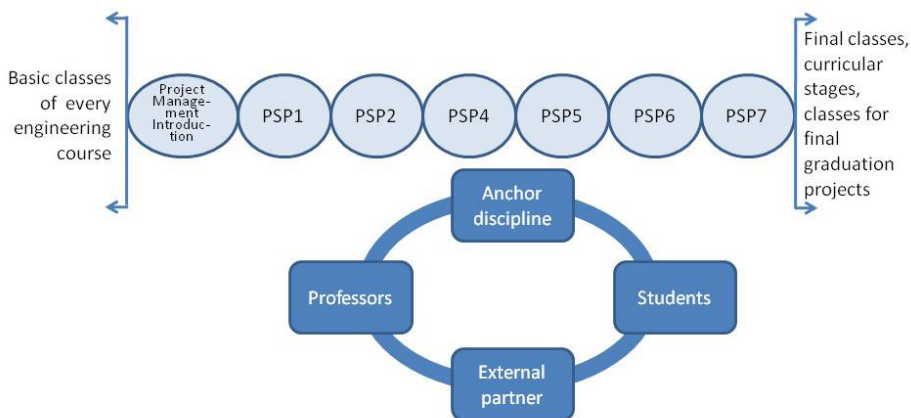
Basic classes of every engineering course

Project Management Introduction

PSP1

PSP2

PSP4

PSP5

PSP6

PSP7

Final classes, curricular stages, classes for final graduation projects

Anchor discipline

Professors

Students

External partner